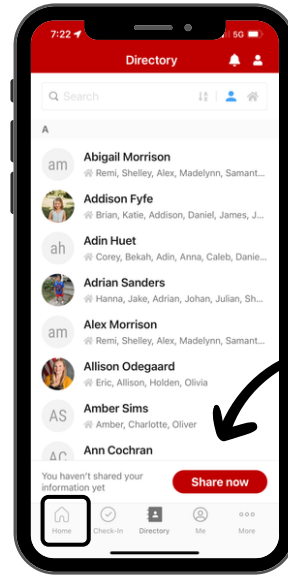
7:22 5G

Directory

Search

A

am Abigail Morrison
Remi, Shelley, Alex, Madelynn, Samant...

Addison Fyfe
Brian, Katie, Addison, Daniel, James, J...

ah Adin Huet
Corey, Bekah, Adin, Anna, Caleb, Danie...

Adrian Sanders
Hanna, Jake, Adrian, Johan, Julian, Sh...

am Alex Morrison
Remi, Shelley, Alex, Madelynn, Samant...

Allison Odegaard
Eric, Allison, Holden, Olivia

AS Amber Sims
Amber, Charlotte, Oliver

AC Ann Cochran

You haven't shared your information yet

Share now

Home Check-In Directory Me More